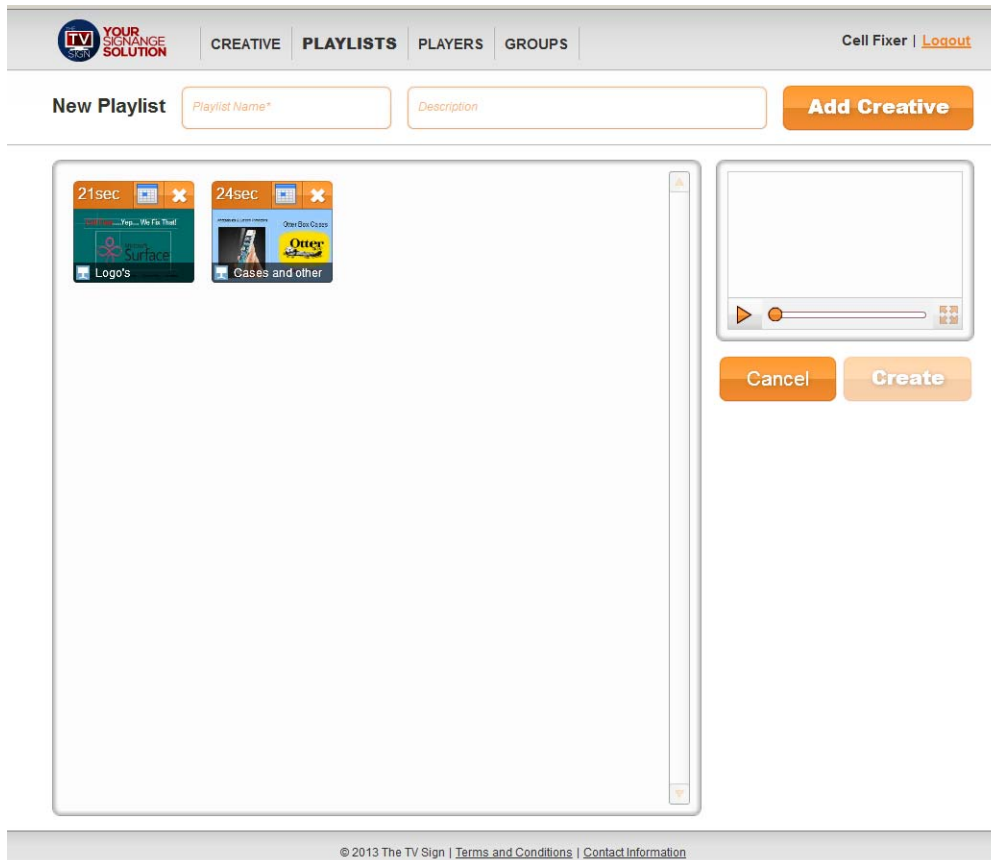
TV SIGN YOUR SIGNANGE SOLUTION

CREATIVE PLAYLISTS PLAYERS GROUPS

Cell Fixer | Logout

New Playlist

Playlist Name*

Description

Add Creative

21sec

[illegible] Yep... We Fix That!

Surface

Logo's

24sec

Otter Box Cases

Otter

Cases and other

Cancel

Create

© 2013 The TV Sign | Terms and Conditions | Contact Information